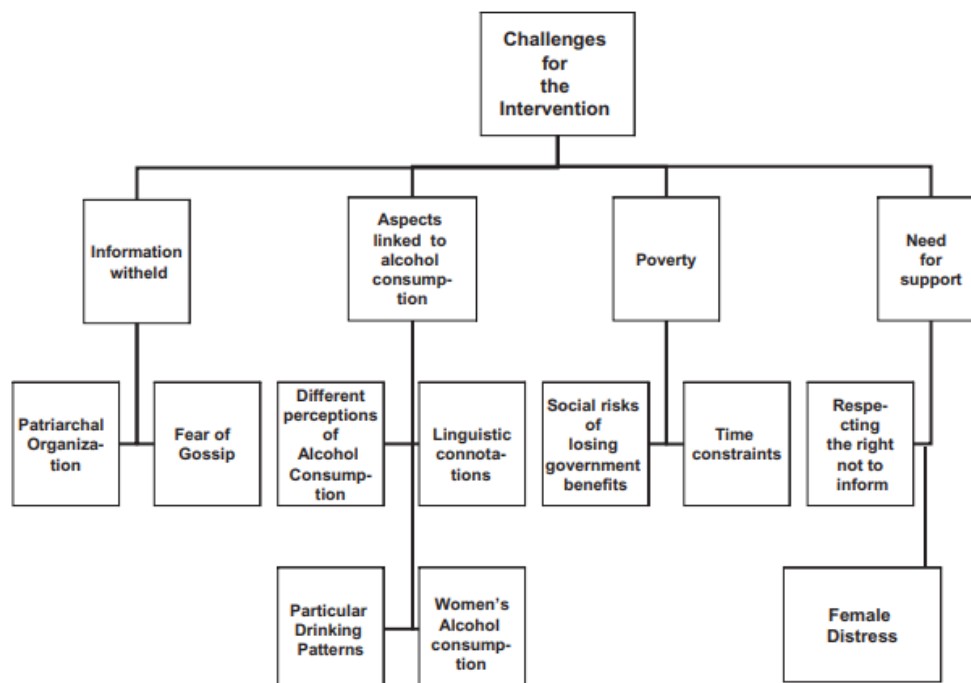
Challenges for the Intervention

Information witheld

Patriarchal Organization

Fear of Gossip

Aspects linked to alcohol consumption

Different perceptions of Alcohol Consumption

Linguistic connotations

Particular Drinking Patterns

Women's Alcohol consumption

Poverty

Social risks of losing government benefits

Time constraints

Need for support

Respecting the right not to inform

Female Distress